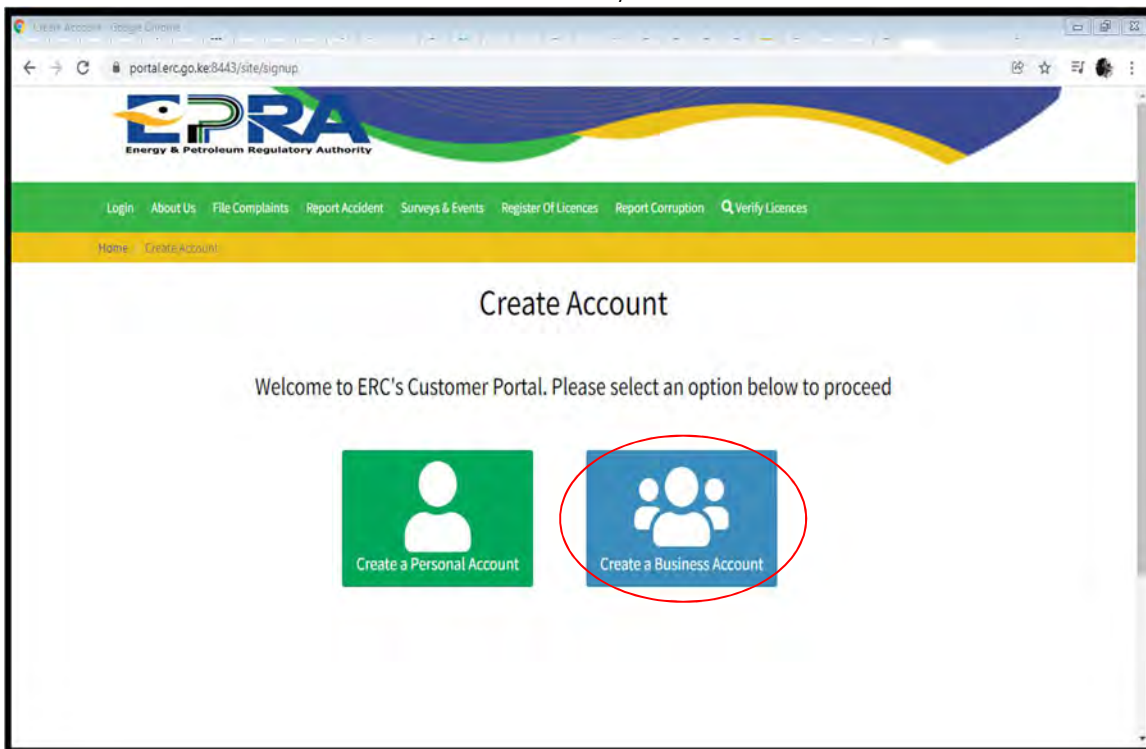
Create Account - Google Chrome

portal.erc.go.ke:8443/site/signup

EPRA
Energy & Petroleum Regulatory Authority

Login About Us File Complaints Report Accident Surveys & Events Register Of Licences Report Corruption Verify Licences

Home / Create Account

Create Account

Welcome to ERC's Customer Portal. Please select an option below to proceed

Create a Personal Account

Create a Business Account